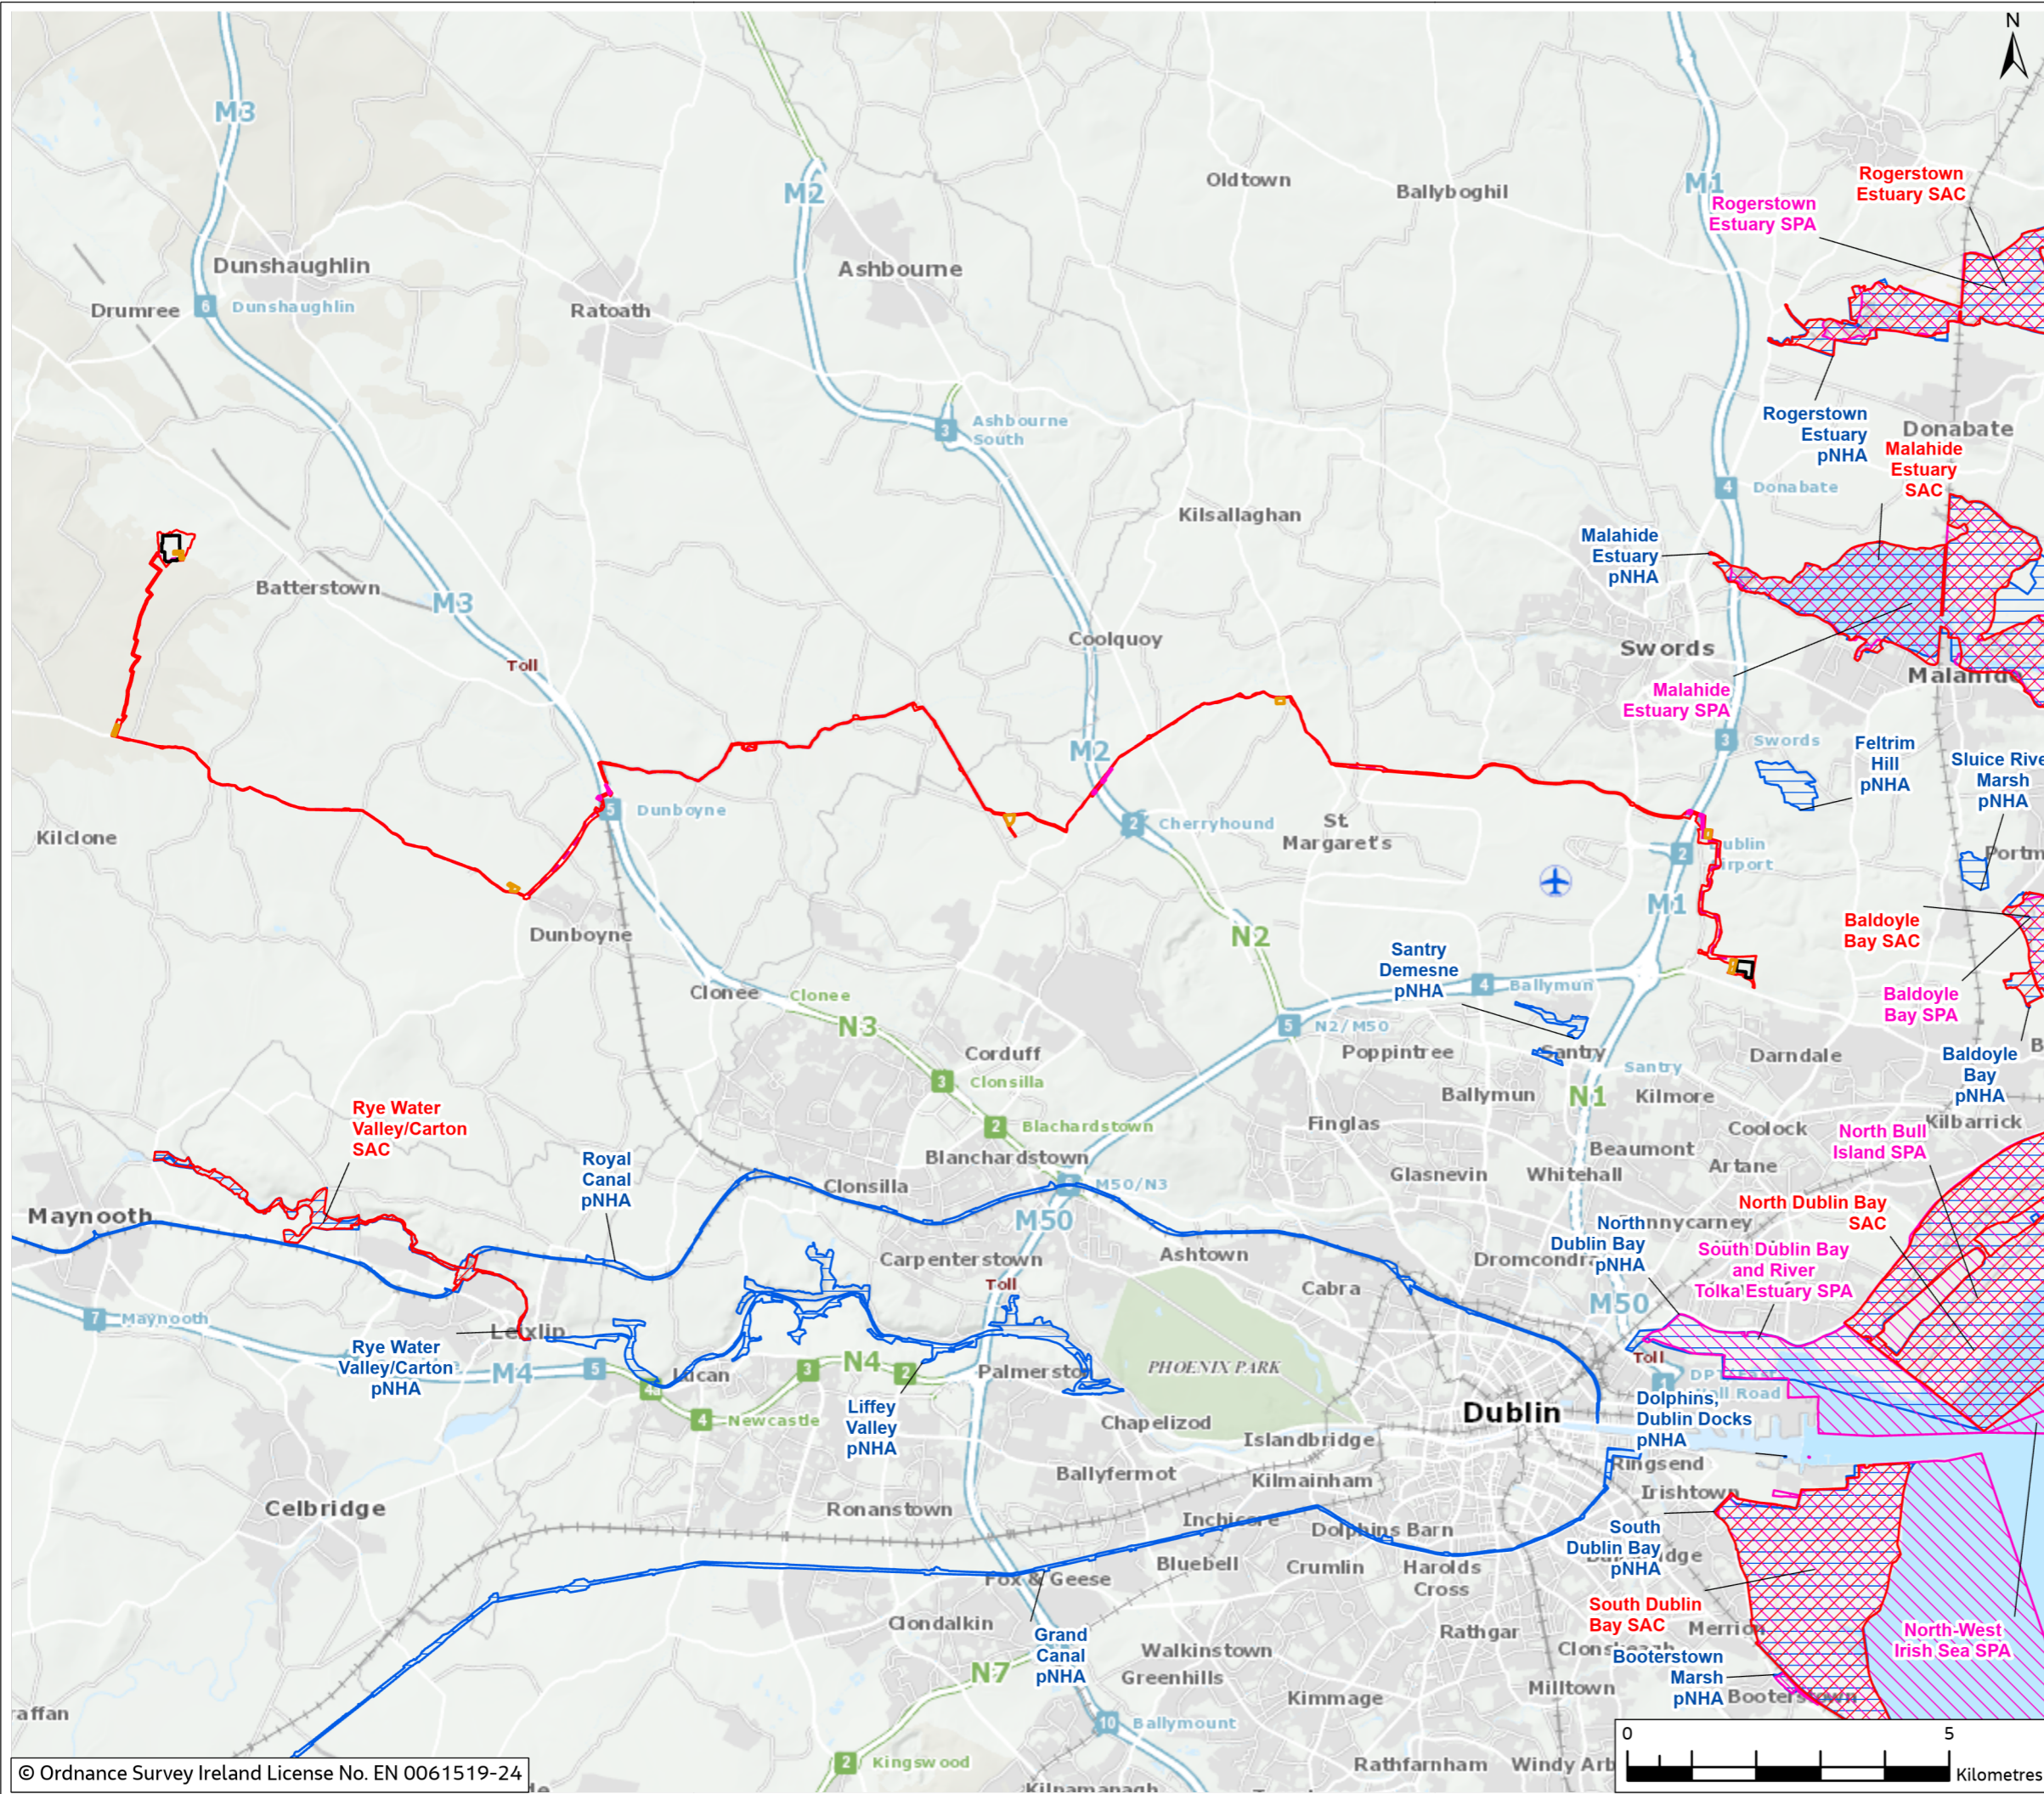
N

M3
M2
M1
Oldtown
Ballyboghil
Rogerstown Estuary SPA
Rogerstown Estuary SAC
Dunshaughlin
6 Dunshaughlin
Drumree
Ratoath
Ashbourne
3 Ashbourne South
Rogerstown Estuary pNHA
Donabate
Malahide Estuary SAC
4 Donabate
Kilsallaghan
Malahide Estuary pNHA
Batterstown
M3
Toll
Coolquoy
Swords
Malahide
Malahide Estuary SPA
M2
3 Swords
Feltrim Hill pNHA
Sluice River Marsh pNHA
5 Dunboyne
2 Cherryhound
St Margaret's
Kilclone
2 Dublin Airport
Portm
M1
Baldoyle Bay SAC
Dunboyne
N2
Santry Demesne pNHA
4 Ballymun
Baldoyle Bay SPA
Clonee
Clonee
N3
5 N2/M50
Corduff
Poppintree
Santry
Santry
Darndale
Baldoyle Bay pNHA
3 Clonsilla
Ballymun
N1
Kilmore
Rye Water Valley/Carton SAC
2 Blachardstown
Finglas
Coolock
Kilbarrick
North Bull Island SPA
Royal Canal pNHA
Blanchardstown
Beaumont
Artane
Clonsilla
M50/N3
Glasnevin
Whitehall
North Dublin Bay SAC
Maynooth
M50
Northnnycarney
Dublin Bay pNHA
South Dublin Bay and River Tolka Estuary SPA
Carpenterstown
Ashtown
Dromcondra
Toll
Cabra
M50
7 Maynooth
Leixlip
Toll
Rye Water Valley/Carton pNHA
M4
5
Lucan
3
N4
2
Palmerstown
PHOENIX PARK
Dolphins, Dublin Docks pNHA
Dublin
4a
4 Newcastle
Liffey Valley pNHA
Chapelizod
Islandbridge
Ringsend
Ballyfermot
Kilmainham
Irishtown
Celbridge
Ronanstown
Inchicore
Dolphins Barn
South Dublin Bay pNHA
Bluebell
Crumlin
Harolds Cross
Fox & Geese
South Dublin Bay SAC
Merrion
Clondalkin
Grand Canal pNHA
Rathgar
North-West Irish Sea SPA
Walkinstown
Booterstown Marsh pNHA
N7
Greenhills
Kimmage
Milltown
Booterstown
raffan
10 Ballymount
© Ordnance Survey Ireland License No. EN 0061519-24
2 Kingswood
Rathfarnham
Windy Arb
Kilnamanagh
0
5
Kilometres